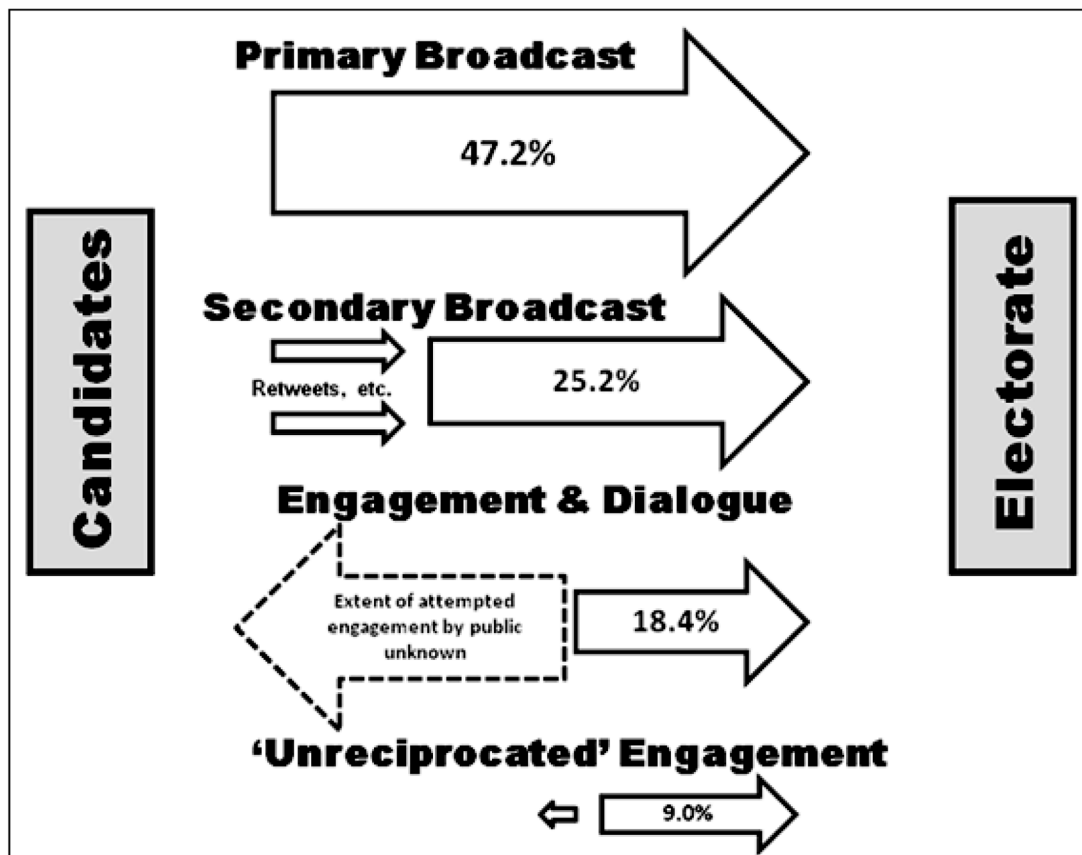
Candidates

Primary Broadcast

47.2%

Secondary Broadcast

Retweets, etc.

25.2%

Engagement & Dialogue

Extent of attempted engagement by public unknown

18.4%

'Unreciprocated' Engagement

9.0%

Electorate